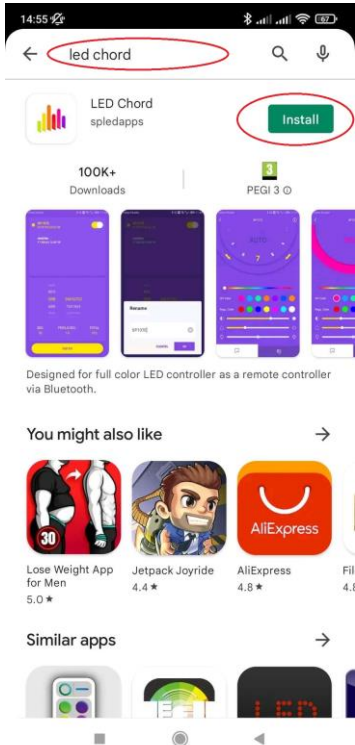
14:55

led chord

LED Chord
spledapps

Install

100K+
Downloads

3
PEGI 3

Designed for full color LED controller as a remote controller via Bluetooth.

You might also like →

30

Lose Weight App for Men
5.0 ★

Jetpack Joyride
4.4 ★

AliExpress

AliExpress
4.8 ★

Fil

Similar apps →